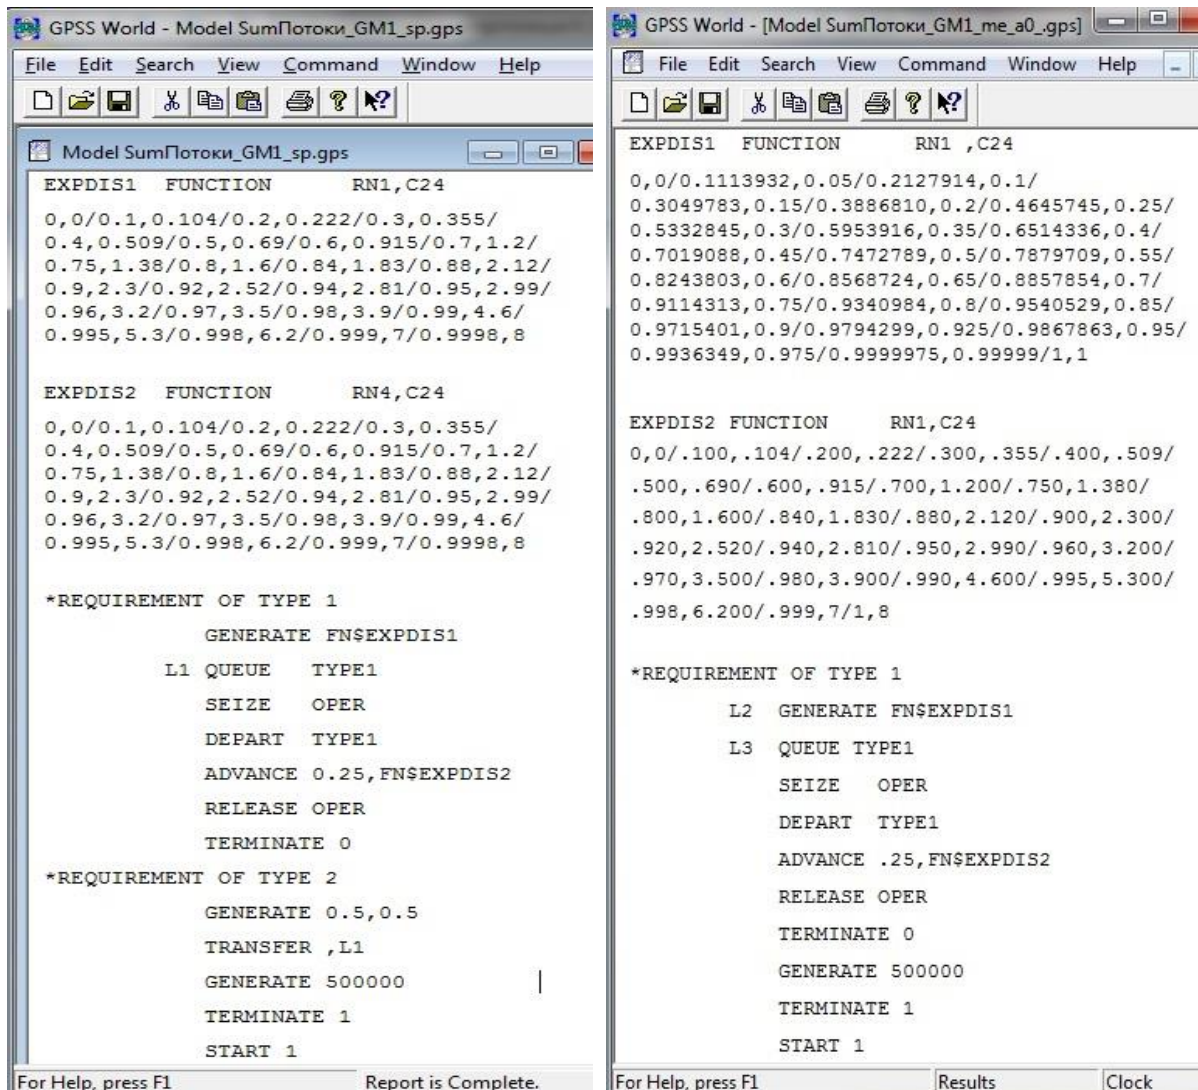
GPSS World - Model SumПотоки_GM1_sp.gps

File Edit Search View Command Window Help

Model SumПотоки_GM1_sp.gps

EXPDIS1 FUNCTION RN1,C24
0,0/0.1,0.104/0.2,0.222/0.3,0.355/
0.4,0.509/0.5,0.69/0.6,0.915/0.7,1.2/
0.75,1.38/0.8,1.6/0.84,1.83/0.88,2.12/
0.9,2.3/0.92,2.52/0.94,2.81/0.95,2.99/
0.96,3.2/0.97,3.5/0.98,3.9/0.99,4.6/
0.995,5.3/0.998,6.2/0.999,7/0.9998,8

EXPDIS2 FUNCTION RN4,C24
0,0/0.1,0.104/0.2,0.222/0.3,0.355/
0.4,0.509/0.5,0.69/0.6,0.915/0.7,1.2/
0.75,1.38/0.8,1.6/0.84,1.83/0.88,2.12/
0.9,2.3/0.92,2.52/0.94,2.81/0.95,2.99/
0.96,3.2/0.97,3.5/0.98,3.9/0.99,4.6/
0.995,5.3/0.998,6.2/0.999,7/0.9998,8

*REQUIREMENT OF TYPE 1
GENERATE FN$EXPDIS1
L1 QUEUE TYPE1
SEIZE OPER
DEPART TYPE1
ADVANCE 0.25,FN$EXPDIS2
RELEASE OPER
TERMINATE 0
*REQUIREMENT OF TYPE 2
GENERATE 0.5,0.5
TRANSFER ,L1
GENERATE 500000
TERMINATE 1
START 1

For Help, press F1 Report is Complete.

GPSS World - [Model SumПотоки_GM1_me_a0_.gps]

File Edit Search View Command Window Help

EXPDIS1 FUNCTION RN1 ,C24
0,0/0.1113932,0.05/0.2127914,0.1/
0.3049783,0.15/0.3886810,0.2/0.4645745,0.25/
0.5332845,0.3/0.5953916,0.35/0.6514336,0.4/
0.7019088,0.45/0.7472789,0.5/0.7879709,0.55/
0.8243803,0.6/0.8568724,0.65/0.8857854,0.7/
0.9114313,0.75/0.9340984,0.8/0.9540529,0.85/
0.9715401,0.9/0.9794299,0.925/0.9867863,0.95/
0.9936349,0.975/0.9999975,0.99999/1,1

EXPDIS2 FUNCTION RN1,C24
0,0/.100,.104/.200,.222/.300,.355/.400,.509/
.500,.690/.600,.915/.700,1.200/.750,1.380/
.800,1.600/.840,1.830/.880,2.120/.900,2.300/
.920,2.520/.940,2.810/.950,2.990/.960,3.200/
.970,3.500/.980,3.900/.990,4.600/.995,5.300/
.998,6.200/.999,7/1,8

*REQUIREMENT OF TYPE 1
L2 GENERATE FN$EXPDIS1
L3 QUEUE TYPE1
SEIZE OPER
DEPART TYPE1
ADVANCE .25,FN$EXPDIS2
RELEASE OPER
TERMINATE 0
GENERATE 500000
TERMINATE 1
START 1

For Help, press F1 Results Clock